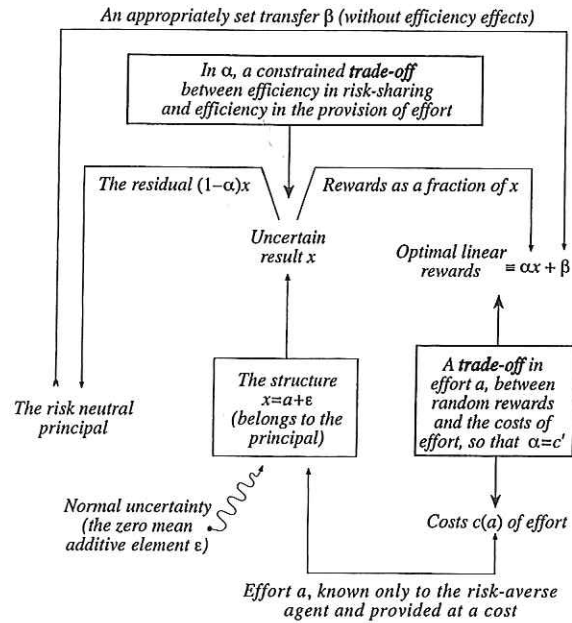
An appropriately set transfer $\beta$ (without efficiency effects)

In $\alpha$, a constrained **trade-off** between efficiency in risk-sharing and efficiency in the provision of effort

The residual $(1-\alpha)x$

Rewards as a fraction of $x$

Uncertain result $x$

Optimal linear rewards $\equiv \alpha x + \beta$

The risk neutral principal

The structure $x=a+\varepsilon$ (belongs to the principal)

A **trade-off** in effort $a$, between random rewards and the costs of effort, so that $\alpha=c'$

Normal uncertainty (the zero mean additive element $\varepsilon$)

Costs $c(a)$ of effort

Effort $a$, known only to the risk-averse agent and provided at a cost